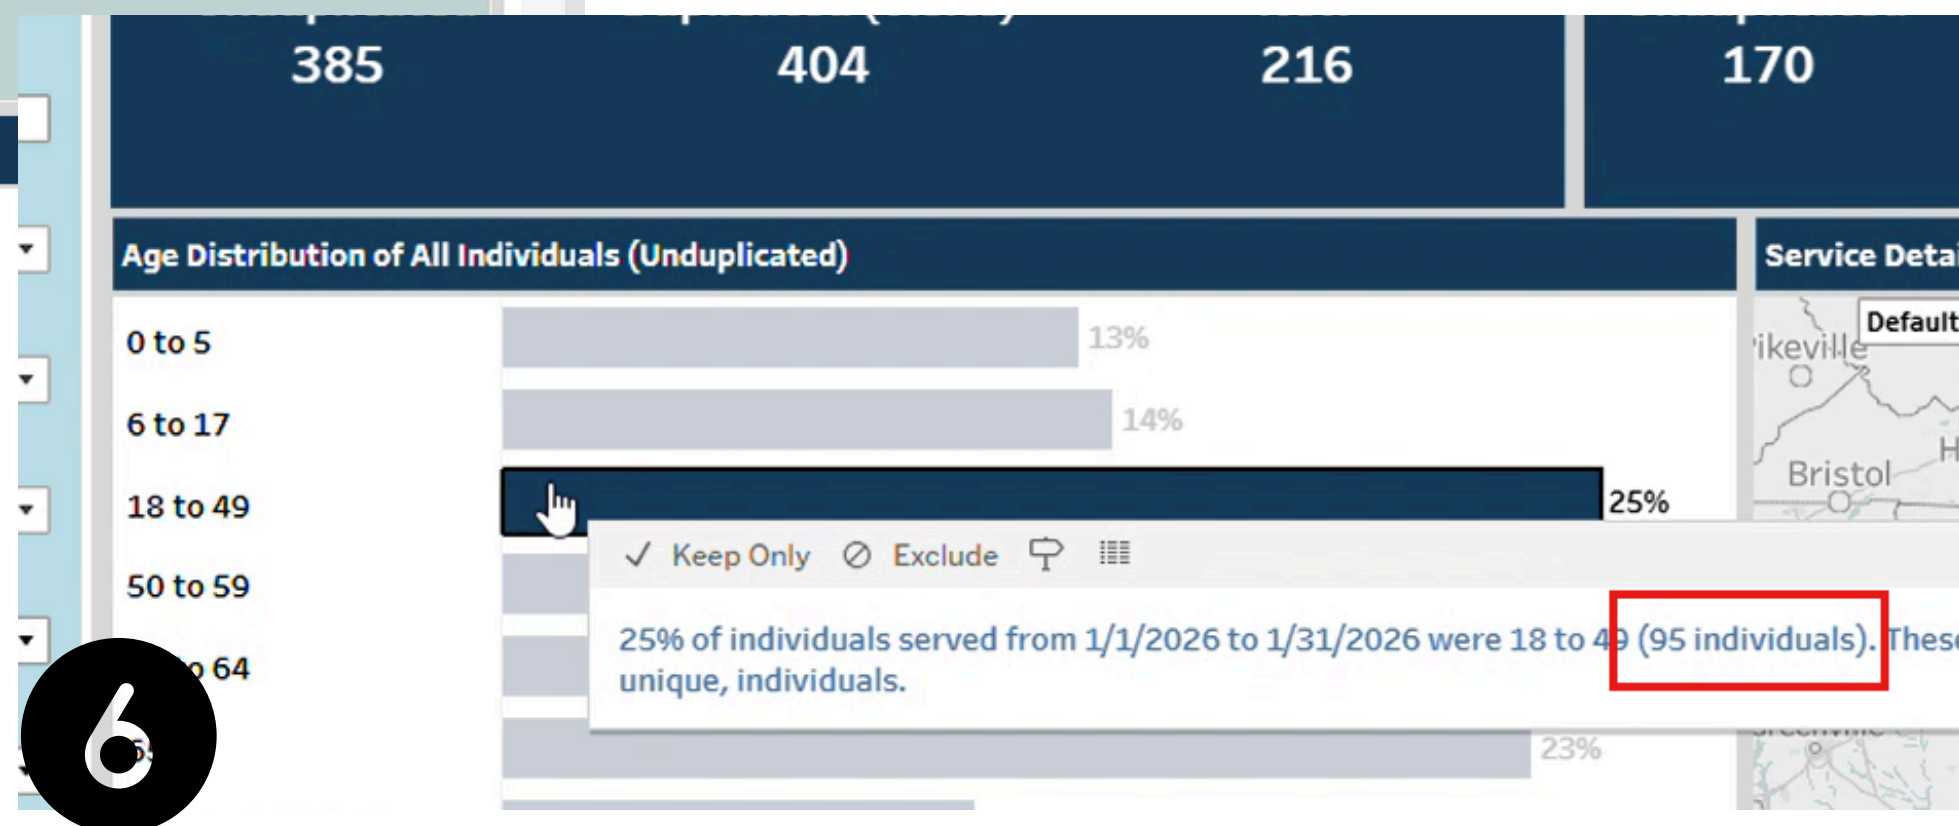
385

404

216

170

Age Distribution of All Individuals (Unduplicated)

0 to 5

13%

6 to 17

14%

18 to 49

25%

50 to 59

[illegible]o 64

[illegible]5

23%

✓ Keep Only ⊘ Exclude

25% of individuals served from 1/1/2026 to 1/31/2026 were 18 to 49 (95 individuals). These unique, individuals.

Service Detai

Default

Pikeville

Bristol

H

6